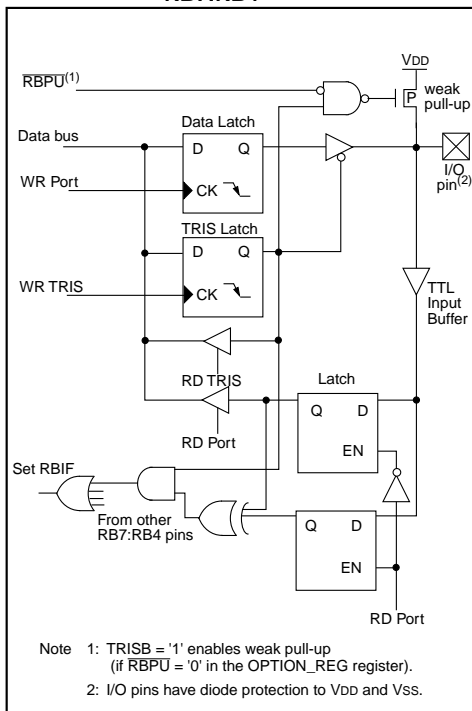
RB7:RB4

$\overline{RBPU}^{(1)}$

VDD

P

weak pull-up

Data bus

Data Latch

D Q

WR Port

CK

I/O pin$^{(2)}$

TRIS Latch

D Q

WR TRIS

CK

TTL Input Buffer

RD TRIS

Latch

Q D

RD Port

EN

Set RBIF

From other RB7:RB4 pins

Q D

EN

RD Port

Note 1: TRISB = '1' enables weak pull-up (if $\overline{RBPU}$ = '0' in the OPTION_REG register).

2: I/O pins have diode protection to VDD and VSS.